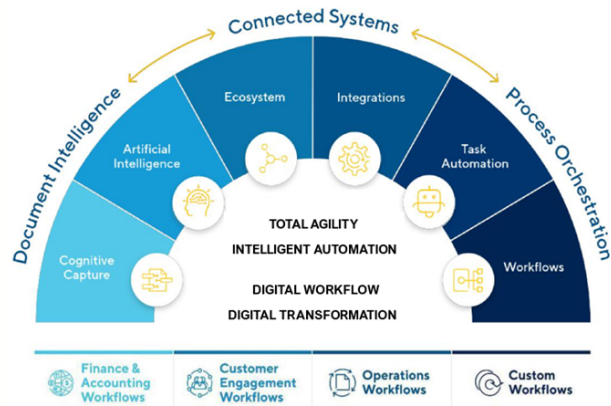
Connected Systems

Document Intelligence

Process Orchestration

Cognitive Capture

Artificial Intelligence

Ecosystem

Integrations

Task Automation

Workflows

TOTAL AGILITY

INTELLIGENT AUTOMATION

DIGITAL WORKFLOW

DIGITAL TRANSFORMATION

Finance & Accounting Workflows

Customer Engagement Workflows

Operations Workflows

Custom Workflows